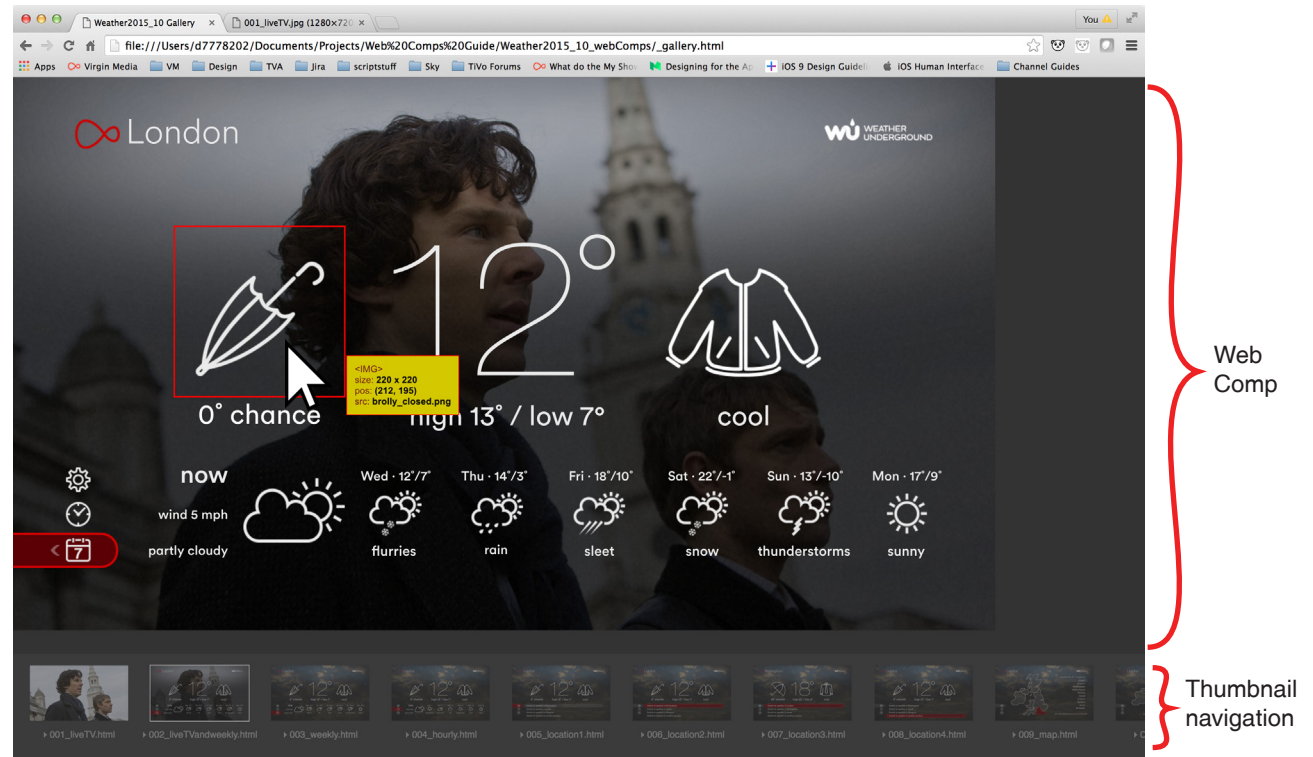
Weather2015_10 Gallery ×
001_liveTV.jpg (1280×720
You

file:///Users/d7778202/Documents/Projects/Web%20Comps%20Guide/Weather2015_10_webComps/_gallery.html

Apps Virgin Media VM Design TVA Jira scriptstuff Sky TiVo Forums What do the My Show Designing for the Ap iOS 9 Design Guideli iOS Human Interface Channel Guides

London

WEATHER UNDERGROUND

12°

<IMG>
size: 220 x 220
pos: (212, 195)
src: brolly_closed.png

0° chance

high 13° / low 7°

cool

now

wind 5 mph

partly cloudy

Wed · 12°/7°
flurries

Thu · 14°/3°
rain

Fri · 18°/10°
sleet

Sat · 22°/-1°
snow

Sun · 13°/-10°
thunderstorms

Mon · 17°/9°
sunny

7

Web Comp

001_liveTV.html
002_liveTVandweekly.html
003_weekly.html
004_hourly.html
005_location1.html
006_location2.html
007_location3.html
008_location4.html
009_map.html

Thumbnail navigation